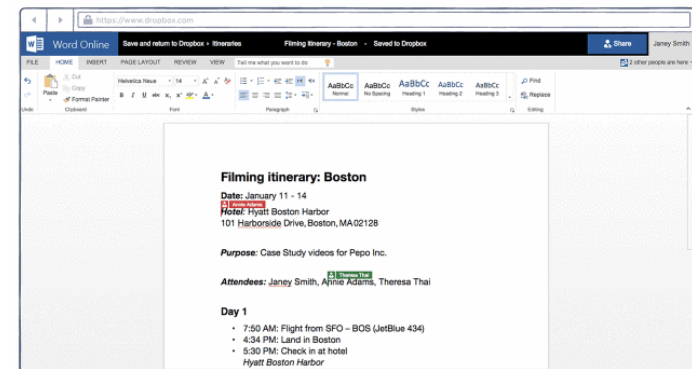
https://www.dropbox.com

Word Online Save and return to Dropbox › Itineraries Filming itinerary - Boston - Saved to Dropbox Share Janey Smith

FILE HOME INSERT PAGE LAYOUT REVIEW VIEW Tell me what you want to do

2 other people are here

Paste Cut Copy Format Painter Clipboard Undo

Helvetica Neue 14 Font

Paragraph

AaBbCc Normal AaBbCc No Spacing AaBbCc Heading 1 AaBbCc Heading 2 AaBbCc Heading 3 Styles

Find Replace Editing

Filming itinerary: Boston

Date: January 11 - 14
Annie Adams
Hotel: Hyatt Boston Harbor
101 Harborside Drive, Boston, MA02128

Purpose: Case Study videos for Pepo Inc.

Theresa Thai
Attendees: Janey Smith, Annie Adams, Theresa Thai

Day 1

• 7:50 AM: Flight from SFO – BOS (JetBlue 434)
• 4:34 PM: Land in Boston
• 5:30 PM: Check in at hotel
Hyatt Boston Harbor